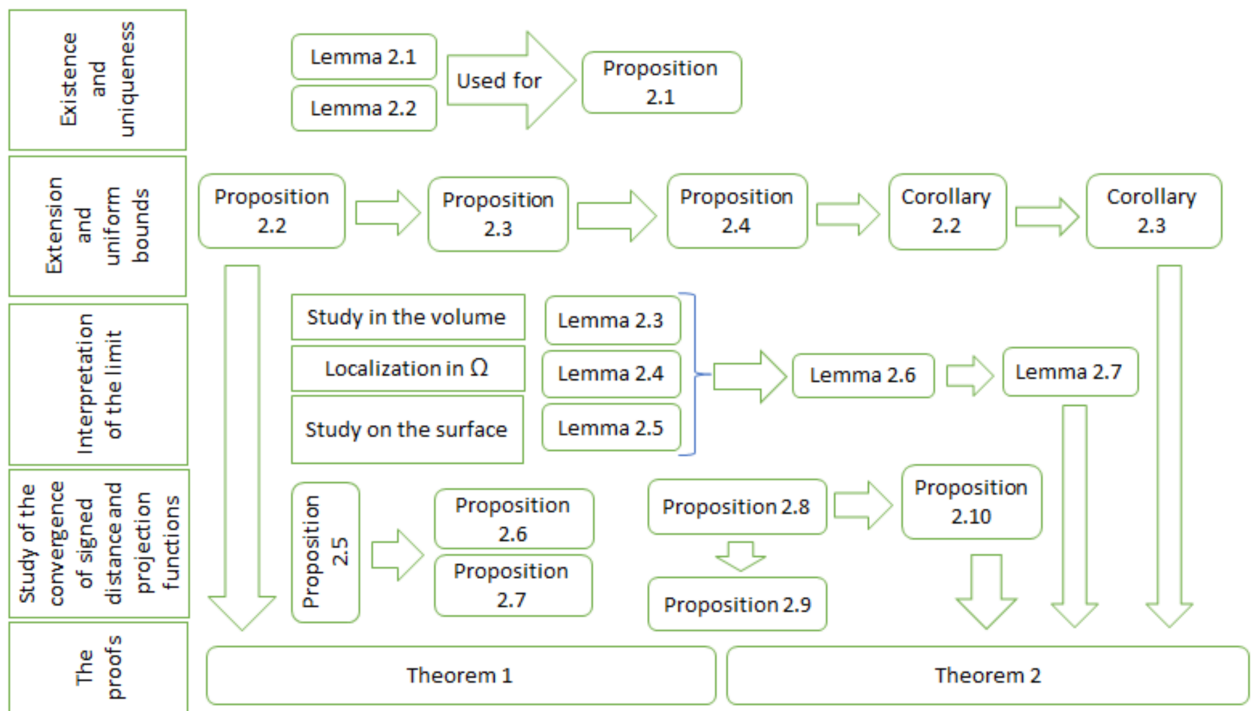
Existence and uniqueness

Lemma 2.1

Lemma 2.2

Used for

Proposition 2.1

Extension and uniform bounds

Proposition 2.2

Proposition 2.3

Proposition 2.4

Corollary 2.2

Corollary 2.3

Interpretation of the limit

Study in the volume

Localization in $\Omega$

Study on the surface

Lemma 2.3

Lemma 2.4

Lemma 2.5

Lemma 2.6

Lemma 2.7

Study of the convergence of signed distance and projection functions

Proposition 2.5

Proposition 2.6

Proposition 2.7

Proposition 2.8

Proposition 2.9

Proposition 2.10

The proofs

Theorem 1

Theorem 2